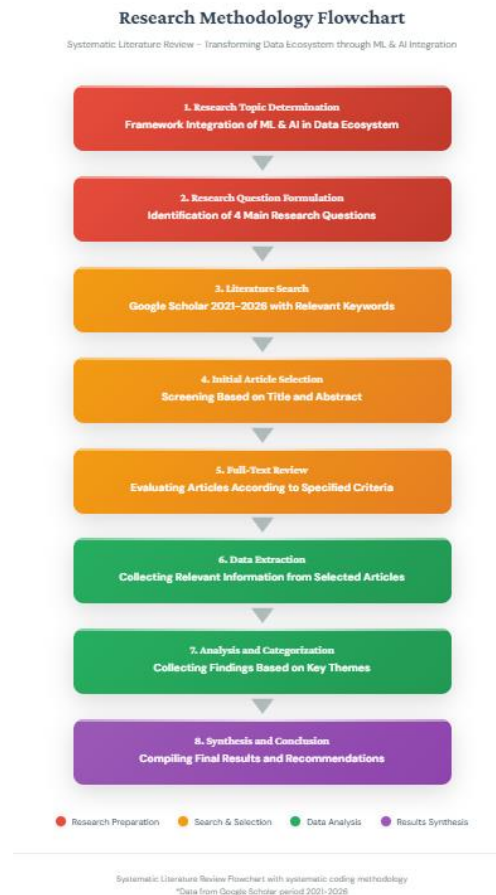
Research Methodology Flowchart

Systematic Literature Review – Transforming Data Ecosystem through ML & AI Integration

1. Research Topic Determination
Framework Integration of ML & AI in Data Ecosystem

2. Research Question Formulation
Identification of 4 Main Research Questions

3. Literature Search
Google Scholar 2021–2026 with Relevant Keywords

4. Initial Article Selection
Screening Based on Title and Abstract

5. Full-Text Review
Evaluating Articles According to Specified Criteria

6. Data Extraction
Collecting Relevant Information from Selected Articles

7. Analysis and Categorization
Collecting Findings Based on Key Themes

8. Synthesis and Conclusion
Compiling Final Results and Recommendations

Research Preparation Search & Selection Data Analysis Results Synthesis

Systematic Literature Review Flowchart with systematic coding methodology
*Data from Google Scholar period 2021-2026